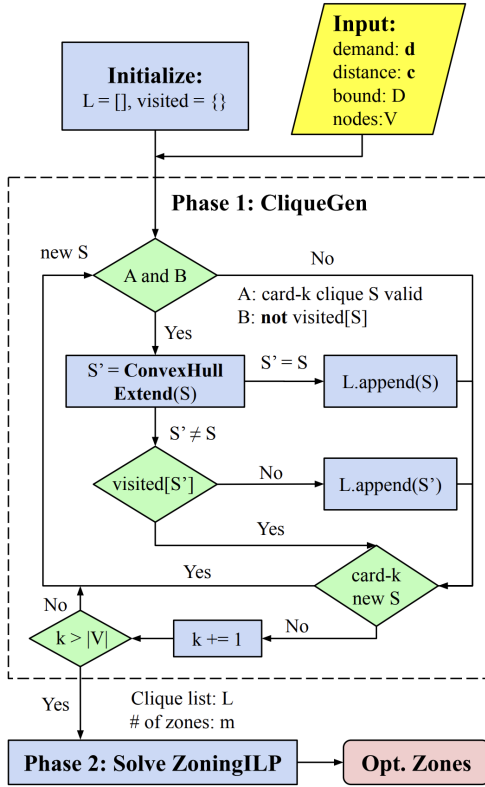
Input:
demand: **d**
distance: **c**
bound: D
nodes:V

Initialize:
L = [], visited = {}

Phase 1: CliqueGen

new S

A and B

No

A: card-k clique S valid
B: **not** visited[S]

Yes

S' = **ConvexHull Extend**(S)

S' = S

L.append(S)

S' ≠ S

visited[S']

No

L.append(S')

Yes

Yes

card-k new S

No

k > |V|

k += 1

No

Yes

Clique list: L
# of zones: m

Phase 2: Solve ZoningILP

Opt. Zones